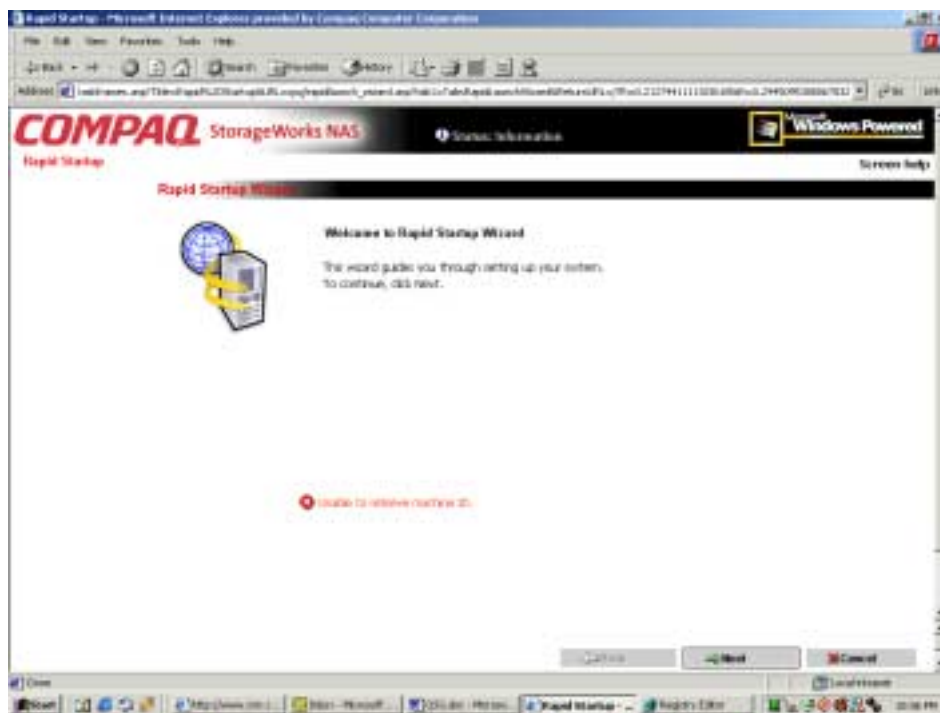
Rapid Startup - Microsoft Internet Explorer provided by Compaq Computer Corporation

File Edit View Favorites Tools Help

Back Search Favorites History

Address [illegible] Go

COMPAQ StorageWorks NAS

Status: Information

Windows Powered

Rapid Startup

Screen help

Rapid Startup Wizard

Welcome to Rapid Startup Wizard

This wizard guides you through setting up your system.
To continue, click next.

Unable to retrieve machine ID.

< Back Next Cancel

Done Local intranet

Start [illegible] Rapid Startup - ... Registry Editor